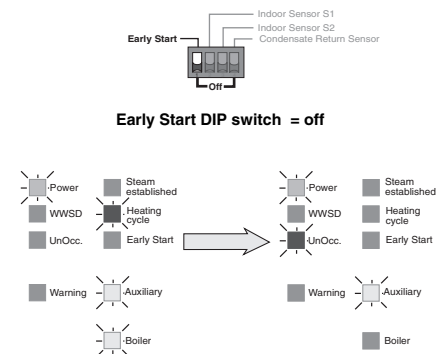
Indoor Sensor S1
Indoor Sensor S2
Early Start
Condensate Return Sensor
Off

Early Start DIP switch = off

Power
Steam established
WWSD
Heating cycle
UnOcc.
Early Start
Warning
Auxiliary
Boiler

Power
Steam established
WWSD
Heating cycle
UnOcc.
Early Start
Warning
Auxiliary
Boiler